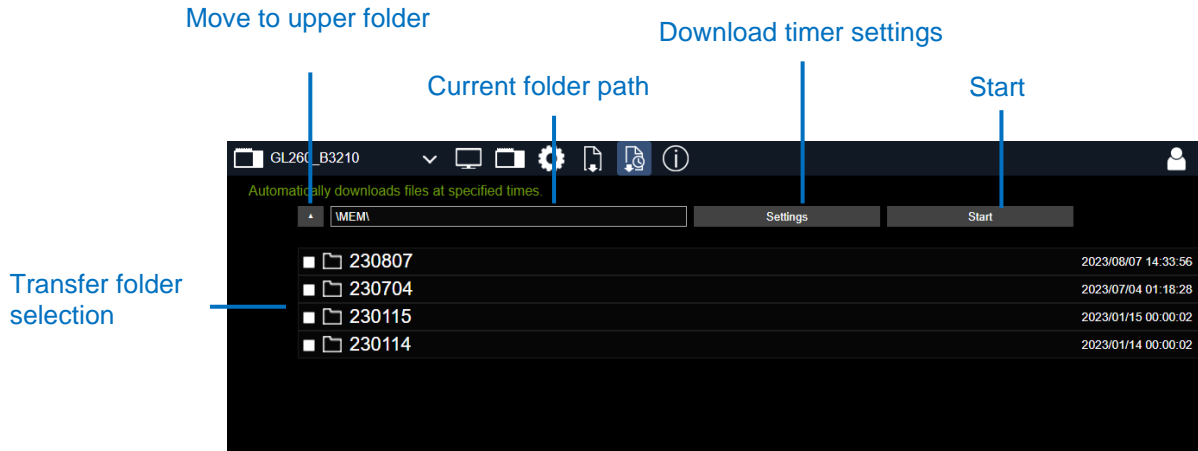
Move to upper folder

Download timer settings

Current folder path

Start

GL260_B3210

Automatically downloads files at specified times.

\MEM\

Settings

Start

Transfer folder selection

230807 2023/08/07 14:33:56
230704 2023/07/04 01:18:28
230115 2023/01/15 00:00:02
230114 2023/01/14 00:00:02